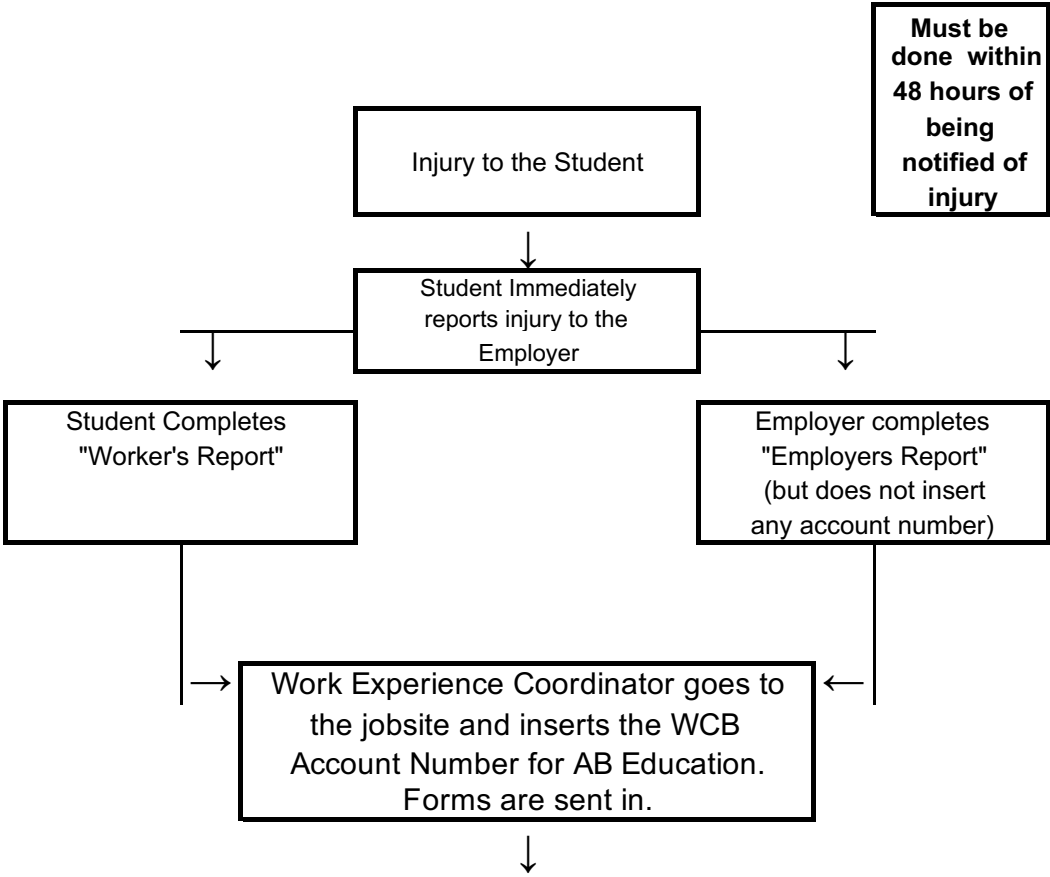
Must be done within 48 hours of being notified of injury

Injury to the Student

Student Immediately reports injury to the Employer

Student Completes "Worker's Report"

Employer completes "Employers Report" (but does not insert any account number)

Work Experience Coordinator goes to the jobsite and inserts the WCB Account Number for AB Education. Forms are sent in.